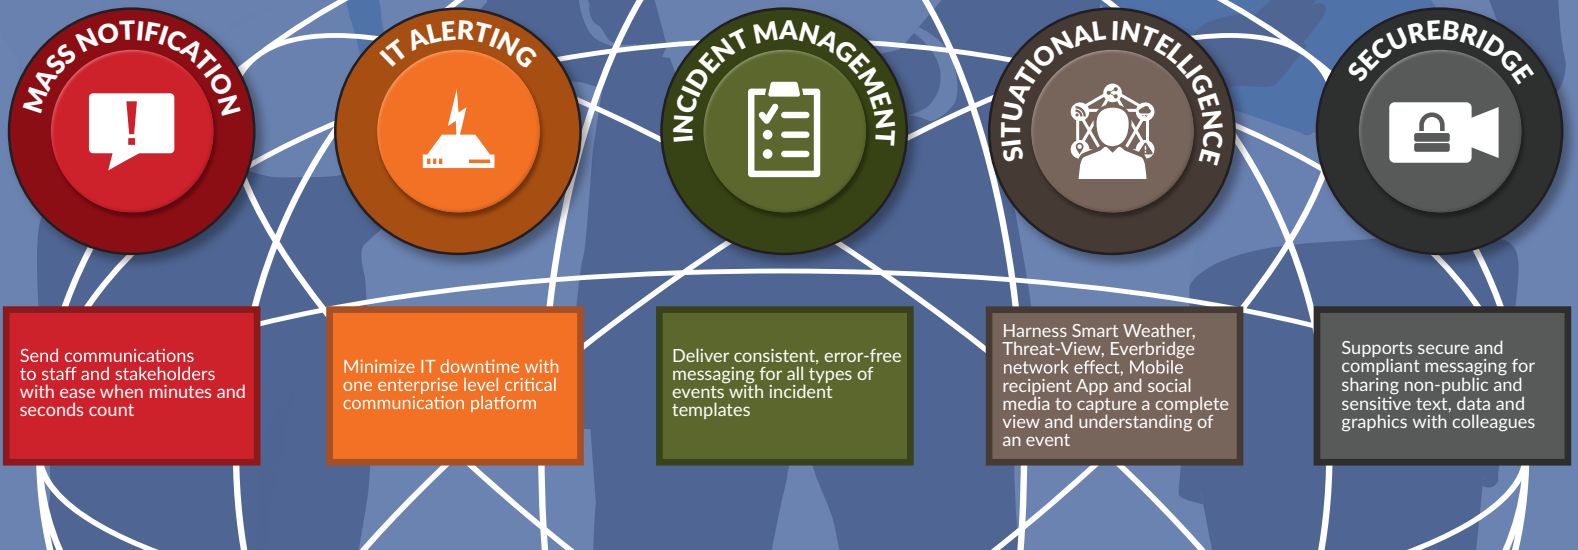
MASS NOTIFICATION

IT ALERTING

INCIDENT MANAGEMENT

SITUATIONAL INTELLIGENCE

SECUREBRIDGE

Send communications to staff and stakeholders with ease when minutes and seconds count

Minimize IT downtime with one enterprise level critical communication platform

Deliver consistent, error-free messaging for all types of events with incident templates

Harness Smart Weather, Threat-View, Everbridge network effect, Mobile recipient App and social media to capture a complete view and understanding of an event

Supports secure and compliant messaging for sharing non-public and sensitive text, data and graphics with colleagues